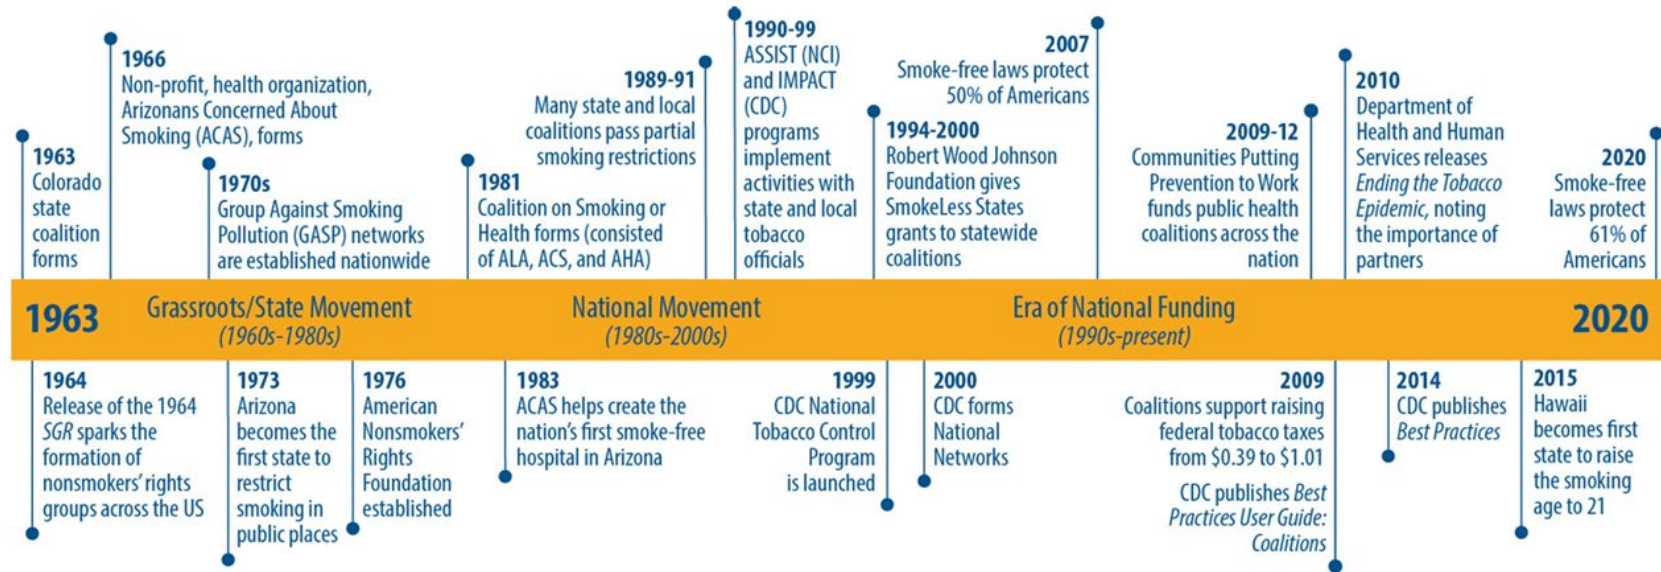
1963
Colorado state coalition forms

1966
Non-profit, health organization, Arizonans Concerned About Smoking (ACAS), forms

1970s
Group Against Smoking Pollution (GASP) networks are established nationwide

1981
Coalition on Smoking or Health forms (consisted of ALA, ACS, and AHA)

1989-91
Many state and local coalitions pass partial smoking restrictions

1990-99
ASSIST (NCI) and IMPACT (CDC) programs implement activities with state and local tobacco officials

1994-2000
Robert Wood Johnson Foundation gives SmokeLess States grants to statewide coalitions

2007
Smoke-free laws protect 50% of Americans

2009-12
Communities Putting Prevention to Work funds public health coalitions across the nation

2010
Department of Health and Human Services releases *Ending the Tobacco Epidemic*, noting the importance of partners

2020
Smoke-free laws protect 61% of Americans

1963
Grassroots/State Movement
(1960s-1980s)
National Movement
(1980s-2000s)
Era of National Funding
(1990s-present)
2020

1964
Release of the 1964 *SGR* sparks the formation of nonsmokers' rights groups across the US

1973
Arizona becomes the first state to restrict smoking in public places

1976
American Nonsmokers' Rights Foundation established

1983
ACAS helps create the nation's first smoke-free hospital in Arizona

1999
CDC National Tobacco Control Program is launched

2000
CDC forms National Networks

2009
Coalitions support raising federal tobacco taxes from $0.39 to $1.01

CDC publishes *Best Practices User Guide: Coalitions*

2014
CDC publishes *Best Practices*

2015
Hawaii becomes first state to raise the smoking age to 21